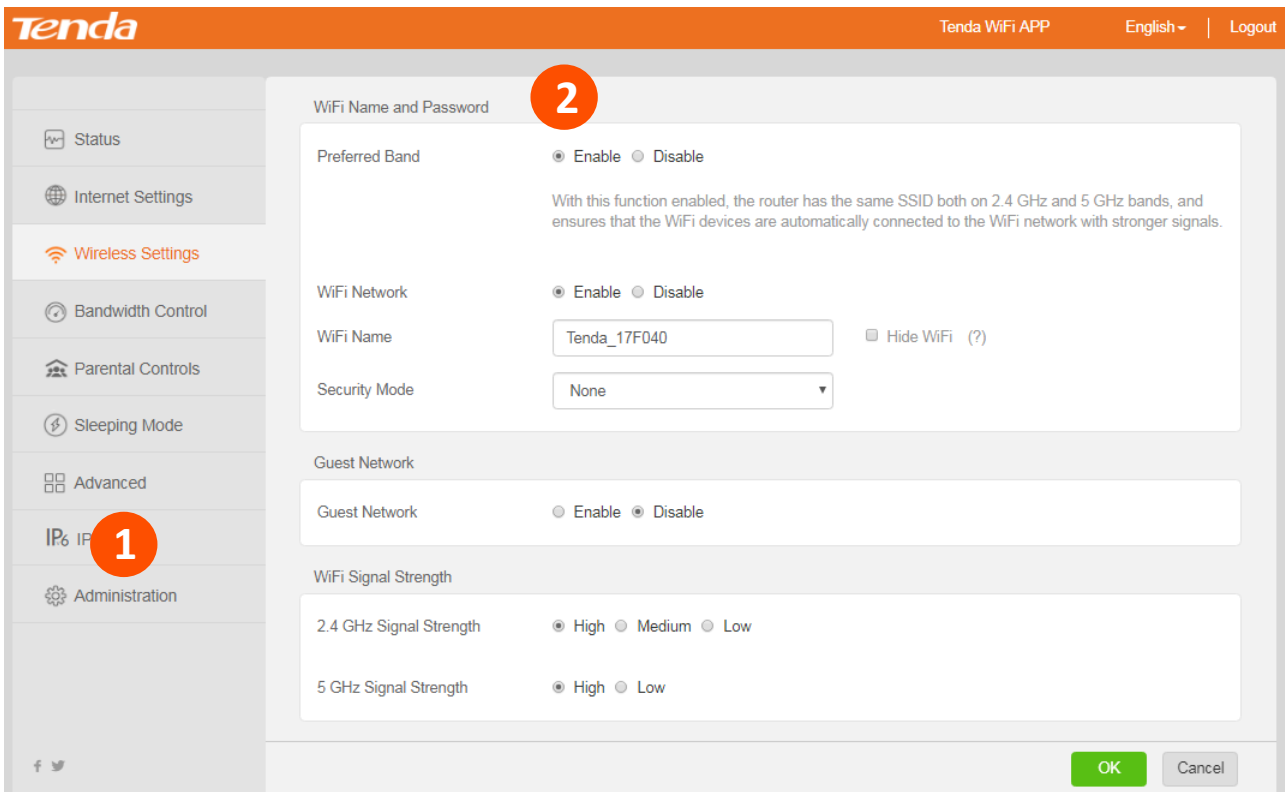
Tenda

Tenda WiFi APP English Logout

Status
Internet Settings
Wireless Settings
Bandwidth Control
Parental Controls
Sleeping Mode
Advanced
IP6 IP
1
Administration

WiFi Name and Password
2

Preferred Band Enable Disable

With this function enabled, the router has the same SSID both on 2.4 GHz and 5 GHz bands, and ensures that the WiFi devices are automatically connected to the WiFi network with stronger signals.

WiFi Network Enable Disable

WiFi Name Tenda_17F040 Hide WiFi (?)

Security Mode None

Guest Network

Guest Network Enable Disable

WiFi Signal Strength

2.4 GHz Signal Strength High Medium Low

5 GHz Signal Strength High Low

OK Cancel